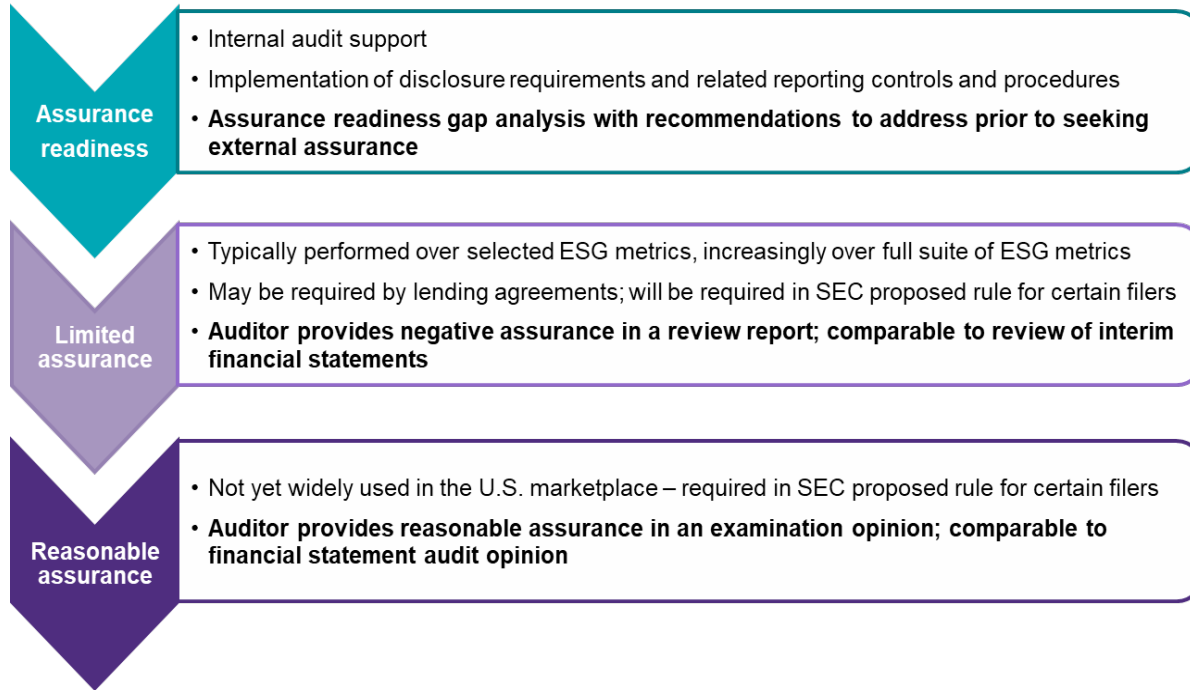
Assurance readiness

• Internal audit support
• Implementation of disclosure requirements and related reporting controls and procedures
• **Assurance readiness gap analysis with recommendations to address prior to seeking external assurance**

Limited assurance

• Typically performed over selected ESG metrics, increasingly over full suite of ESG metrics
• May be required by lending agreements; will be required in SEC proposed rule for certain filers
• **Auditor provides negative assurance in a review report; comparable to review of interim financial statements**

Reasonable assurance

• Not yet widely used in the U.S. marketplace – required in SEC proposed rule for certain filers
• **Auditor provides reasonable assurance in an examination opinion; comparable to financial statement audit opinion**